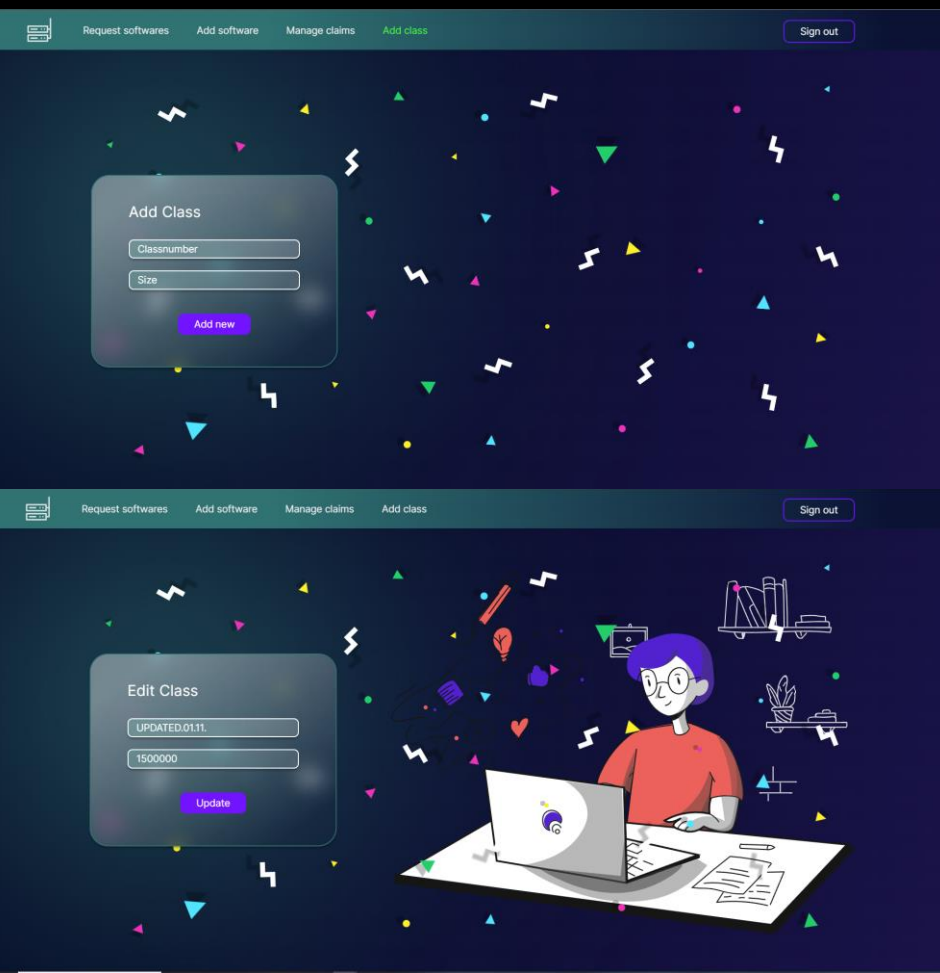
Request softwares Add software Manage claims Add class Sign out

Add Class

Classnumber

Size

Add new

Request softwares Add software Manage claims Add class Sign out

Edit Class

UPDATED.01.11.

1500000

Update